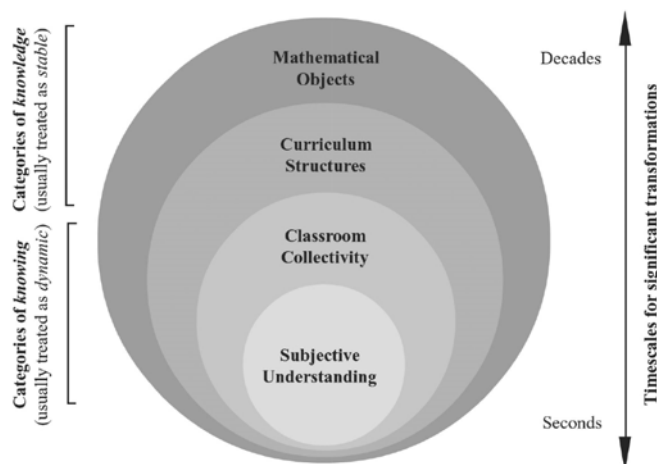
Categories of *knowledge* (usually treated as *stable*)

Categories of *knowing* (usually treated as *dynamic*)

Mathematical Objects

Curriculum Structures

Classroom Collectivity

Subjective Understanding

Decades

Seconds

Timescales for significant transformations